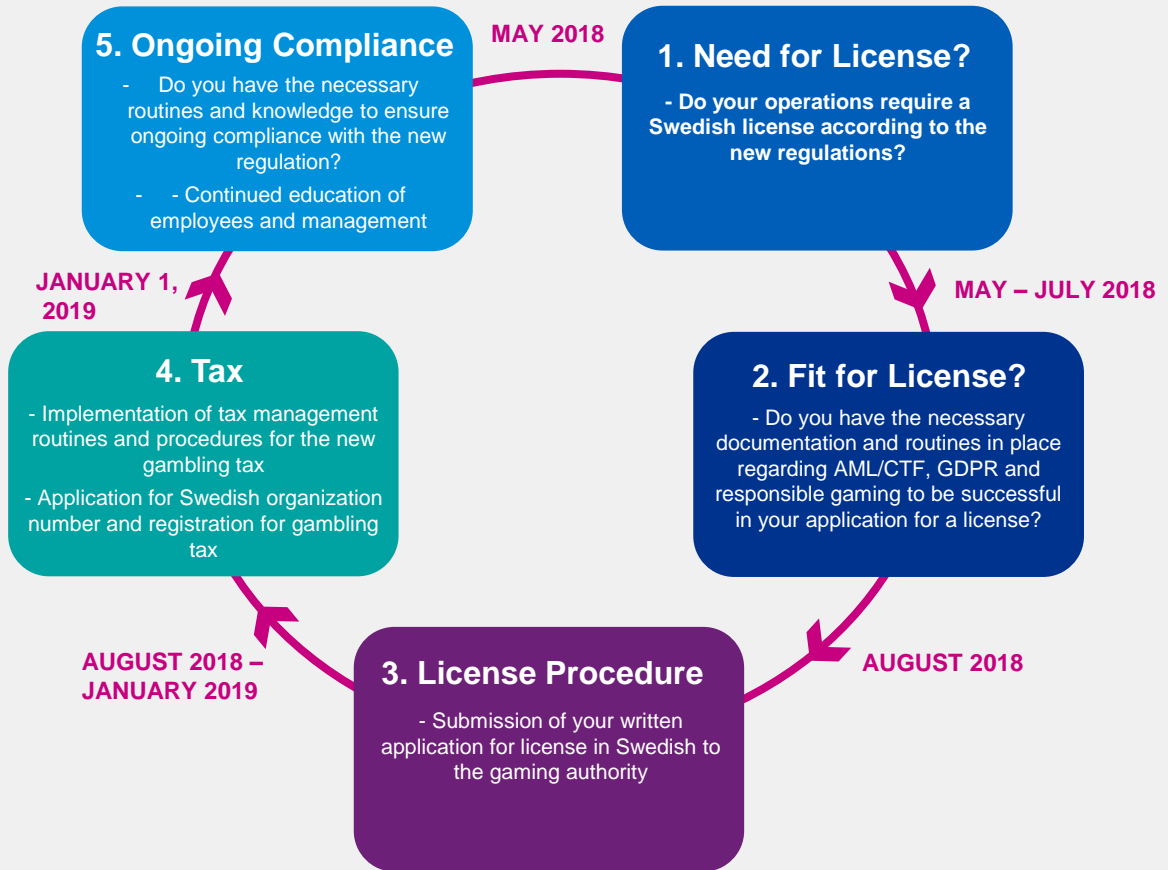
MAY 2018

1. Need for License?

- Do your operations require a Swedish license according to the new regulations?

MAY – JULY 2018

2. Fit for License?

- Do you have the necessary documentation and routines in place regarding AML/CTF, GDPR and responsible gaming to be successful in your application for a license?

AUGUST 2018

3. License Procedure

- Submission of your written application for license in Swedish to the gaming authority

AUGUST 2018 – JANUARY 2019

4. Tax

- Implementation of tax management routines and procedures for the new gambling tax

- Application for Swedish organization number and registration for gambling tax

JANUARY 1, 2019

5. Ongoing Compliance

- Do you have the necessary routines and knowledge to ensure ongoing compliance with the new regulation?

- - Continued education of employees and management